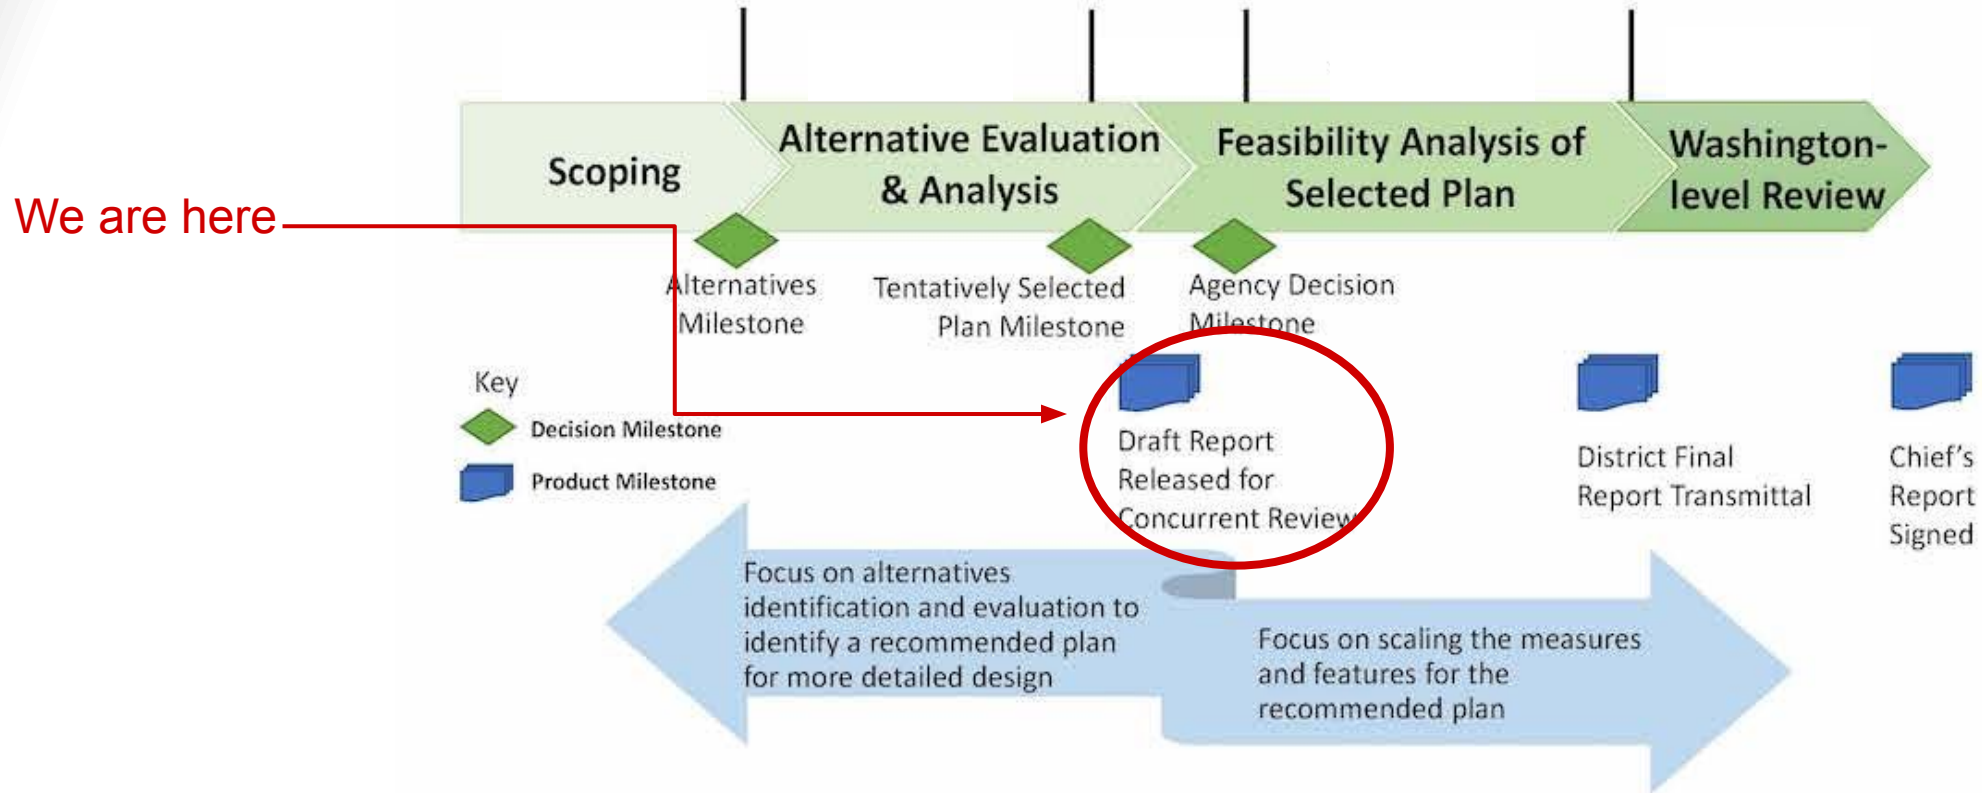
Scoping

Alternative Evaluation & Analysis

Feasibility Analysis of Selected Plan

Washington-level Review

We are here

Alternatives Milestone

Tentatively Selected Plan Milestone

Agency Decision Milestone

Key

Decision Milestone

Product Milestone

Draft Report Released for Concurrent Review

District Final Report Transmittal

Chief's Report Signed

Focus on alternatives identification and evaluation to identify a recommended plan for more detailed design

Focus on scaling the measures and features for the recommended plan